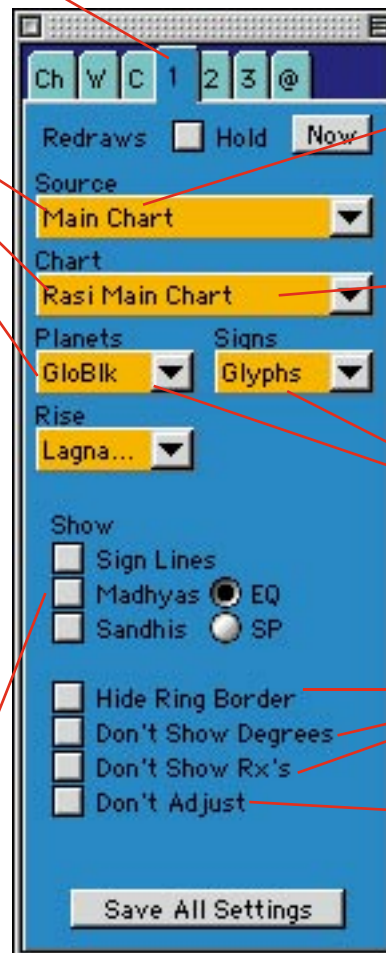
Ch W C 1 2 3 @

Redraws Hold Now

Source
Main Chart

Chart
Rasi Main Chart

Planets
GloBlk

Signs
Glyphs

Rise
Lagna...

Show
Sign Lines
Madhyas EQ
Sandhis SP

Hide Ring Border
Don't Show Degrees
Don't Show Rx's
Don't Adjust

Save All Settings